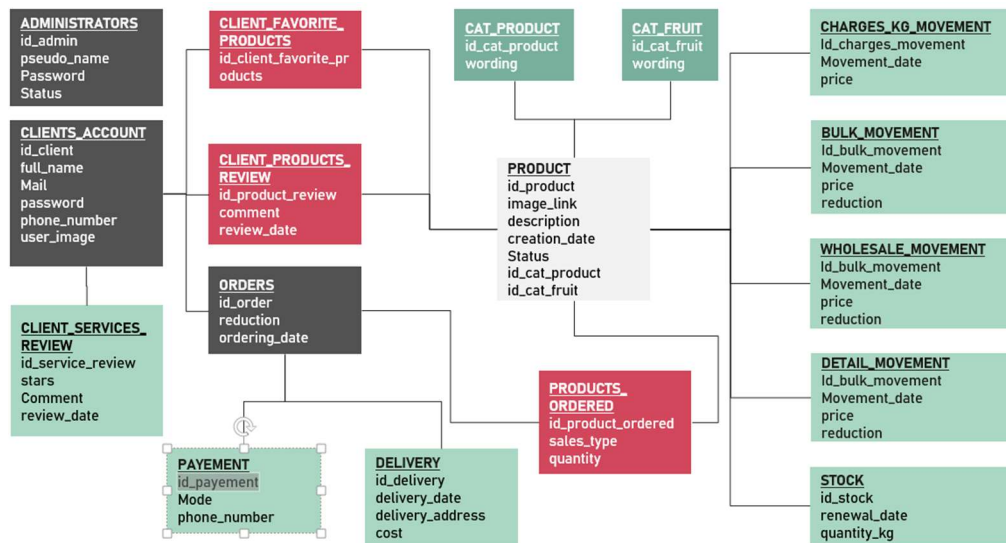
ADMINISTRATORS
id_admin
pseudo_name
Password
Status

CLIENTS_ACCOUNT
id_client
full_name
Mail
password
phone_number
user_image

CLIENT_SERVICES_REVIEW
id_service_review
stars
Comment
review_date

CLIENT_FAVORITE_PRODUCTS
id_client_favorite_products

CLIENT_PRODUCTS_REVIEW
id_product_review
comment
review_date

ORDERS
id_order
reduction
ordering_date

PAYEMENT
id_payement
Mode
phone_number

DELIVERY
id_delivery
delivery_date
delivery_address
cost

CAT_PRODUCT
id_cat_product
wording

CAT_FRUIT
id_cat_fruit
wording

PRODUCT
id_product
image_link
description
creation_date
Status
id_cat_product
id_cat_fruit

PRODUCTS_ORDERED
id_product_ordered
sales_type
quantity

CHARGES_KG_MOVEMENT
Id_charges_movement
Movement_date
price

BULK_MOVEMENT
Id_bulk_movement
Movement_date
price
reduction

WHOLESALE_MOVEMENT
Id_bulk_movement
Movement_date
price
reduction

DETAIL_MOVEMENT
Id_bulk_movement
Movement_date
price
reduction

STOCK
id_stock
renewal_date
quantity_kg